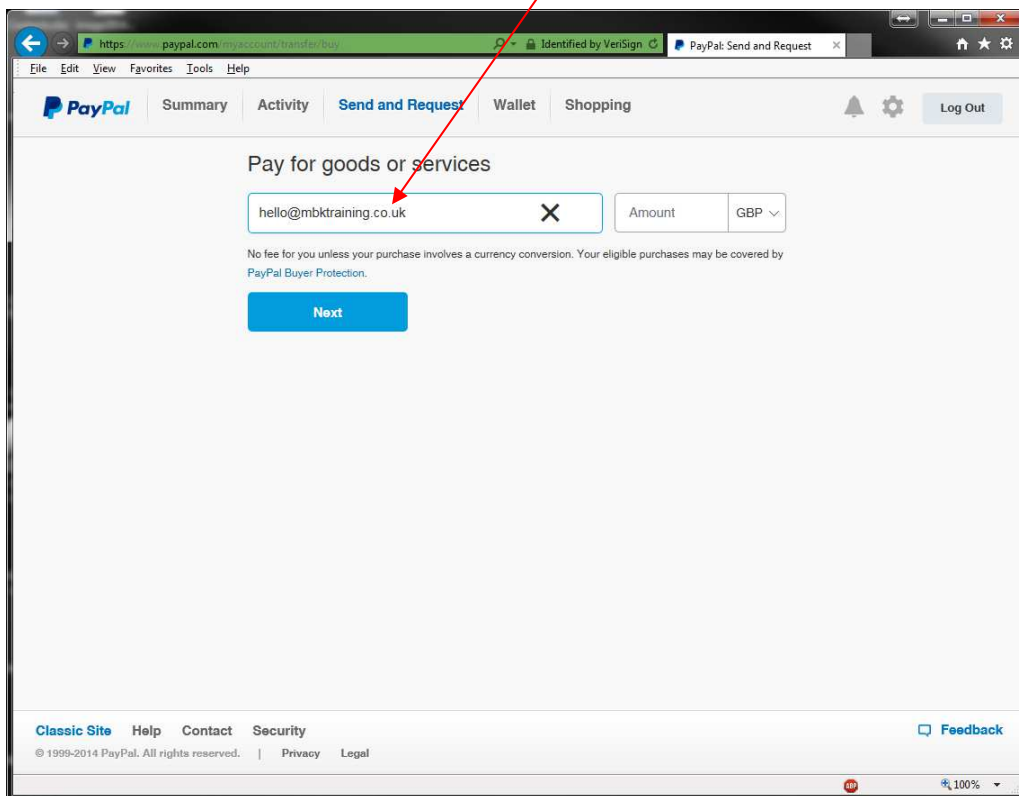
https://www.paypal.com/myaccount/transfer/buy
Identified by VeriSign
PayPal: Send and Request
File Edit View Favorites Tools Help

PayPal
Summary
Activity
Send and Request
Wallet
Shopping
Log Out

Pay for goods or services

hello@mbktraining.co.uk
Amount
GBP

No fee for you unless your purchase involves a currency conversion. Your eligible purchases may be covered by PayPal Buyer Protection.

Next

Classic Site Help Contact Security
© 1999-2014 PayPal. All rights reserved. | Privacy Legal
Feedback

100%